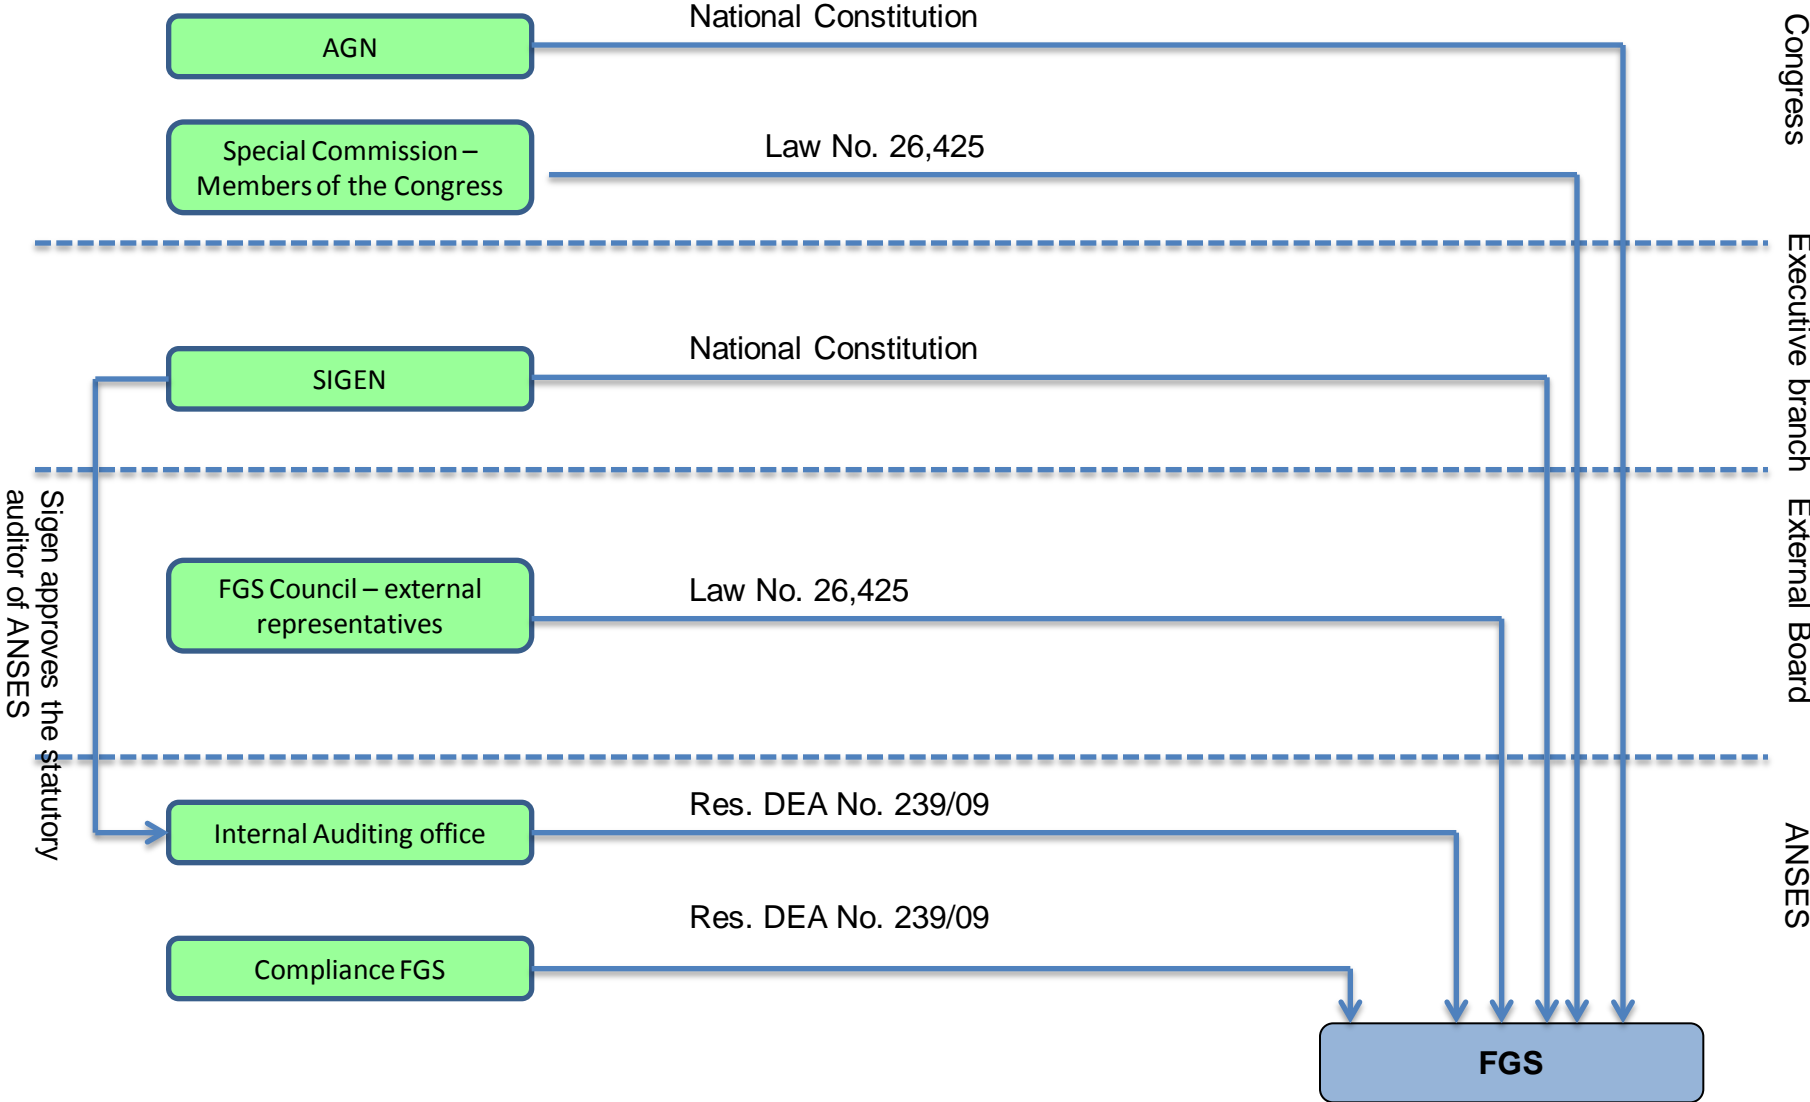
Congress

AGN

National Constitution

Special Commission – Members of the Congress

Law No. 26,425

Executive branch

SIGEN

National Constitution

External Board

FGS Council – external representatives

Law No. 26,425

Sigen approves the statutory auditor of ANSES

ANSES

Internal Auditing office

Res. DEA No. 239/09

Compliance FGS

Res. DEA No. 239/09

FGS